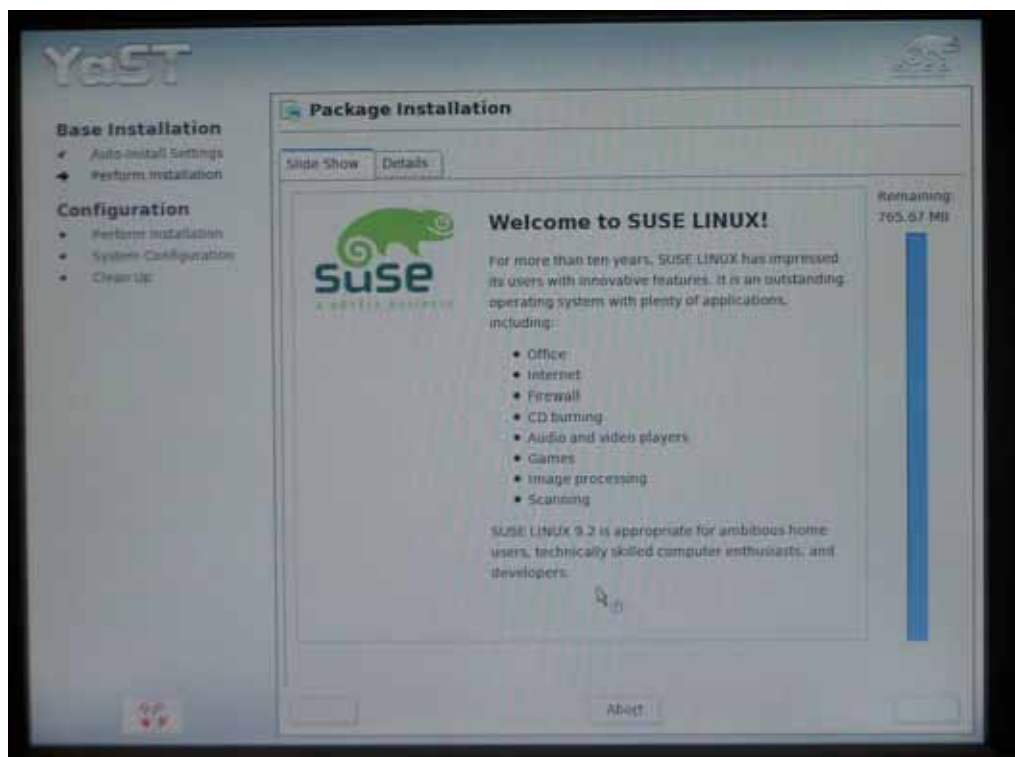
YaST

Base Installation
Auto-install Settings
Perform Installation

Configuration
Perform Installation
System Configuration
Clean Up

Package Installation

Slide Show | Details

SuSE
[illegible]

Welcome to SUSE LINUX!

For more than ten years, SUSE LINUX has impressed its users with innovative features. It is an outstanding operating system with plenty of applications, including:

• Office
• Internet
• Firewall
• CD burning
• Audio and video players
• Games
• Image processing
• Scanning

SUSE LINUX 9.2 is appropriate for ambitious home users, technically skilled computer enthusiasts, and developers.

Remaining:
765.67 MB

Abort